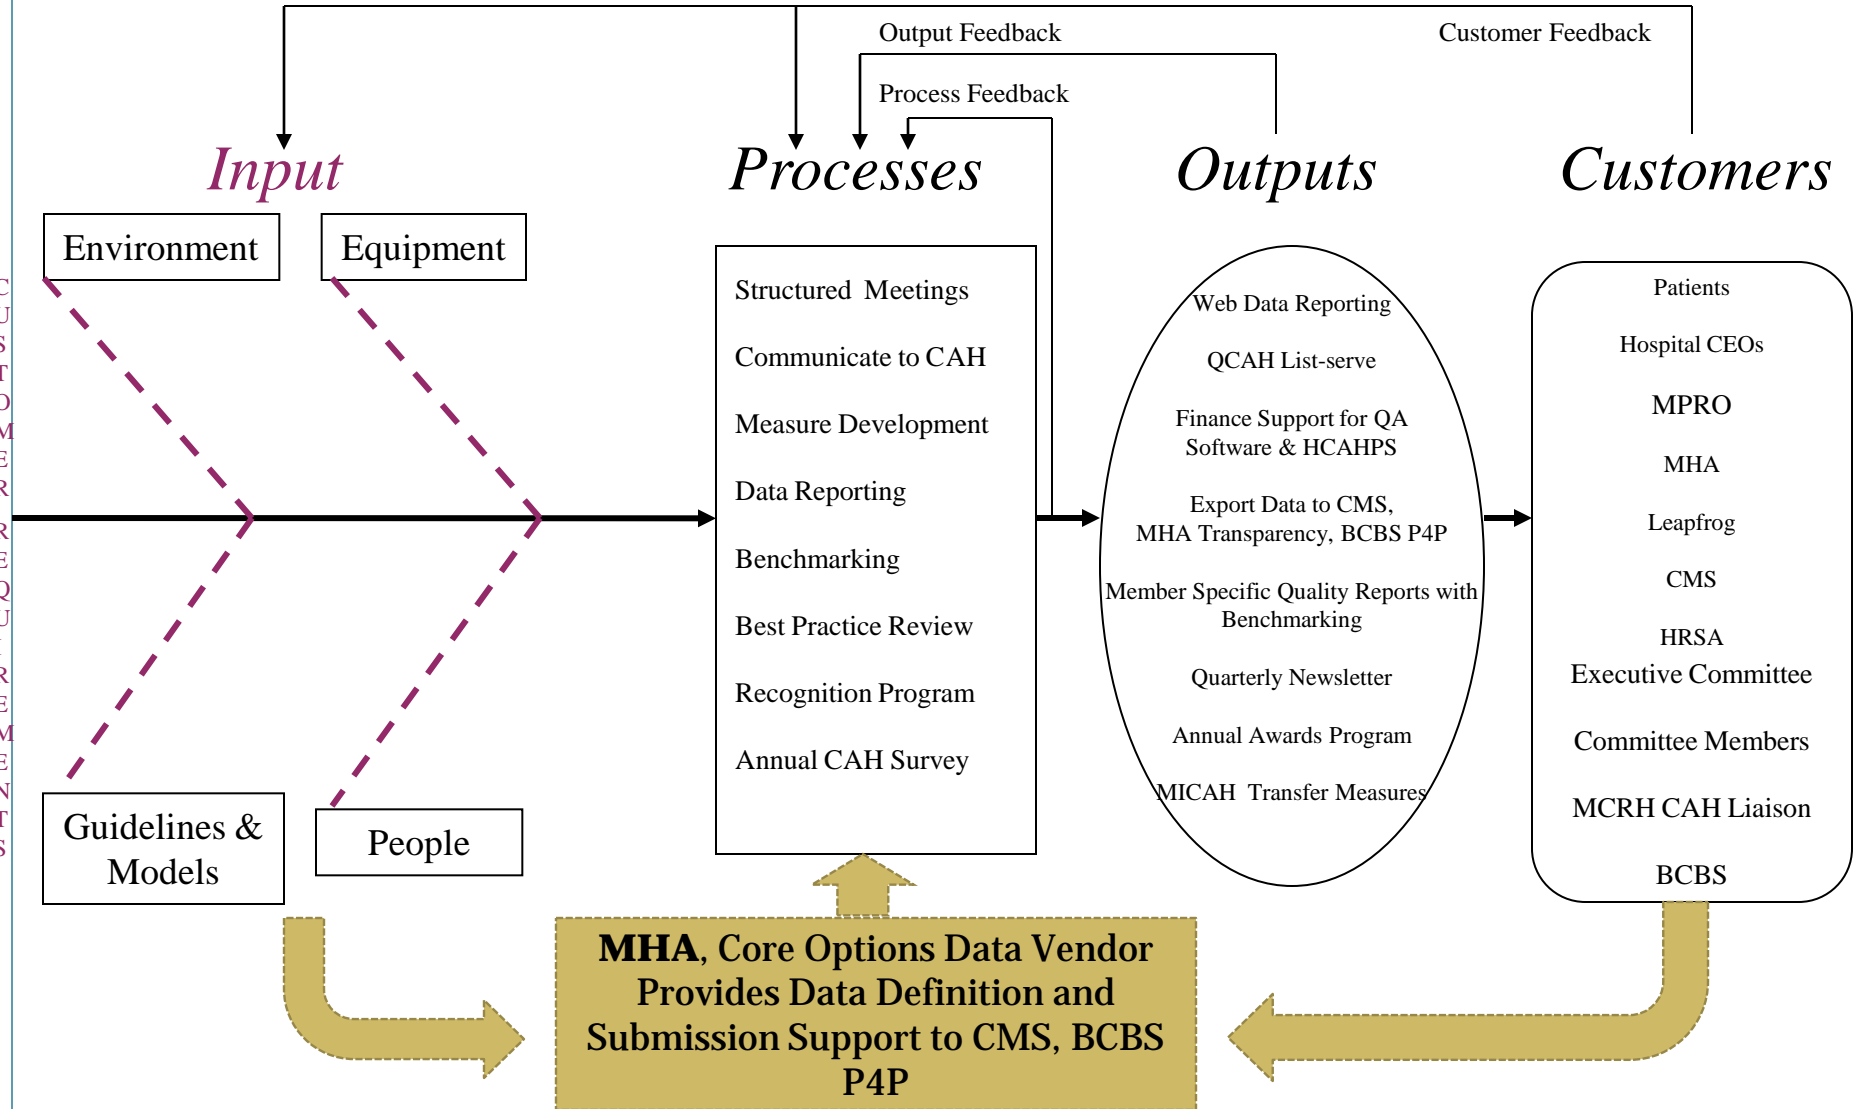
Output Feedback

Customer Feedback

Process Feedback

Input

Processes

Outputs

Customers

CUSTOMER REQUIREMENTS

Environment

Equipment

Guidelines & Models

People

Structured Meetings

Communicate to CAH

Measure Development

Data Reporting

Benchmarking

Best Practice Review

Recognition Program

Annual CAH Survey

Web Data Reporting

QCAH List-serve

Finance Support for QA Software & HCAHPS

Export Data to CMS, MHA Transparency, BCBS P4P

Member Specific Quality Reports with Benchmarking

Quarterly Newsletter

Annual Awards Program

MICAH Transfer Measures

Patients

Hospital CEOs

MPRO

MHA

Leapfrog

CMS

HRSA

Executive Committee

Committee Members

MCRH CAH Liaison

BCBS

MHA, Core Options Data Vendor Provides Data Definition and Submission Support to CMS, BCBS P4P